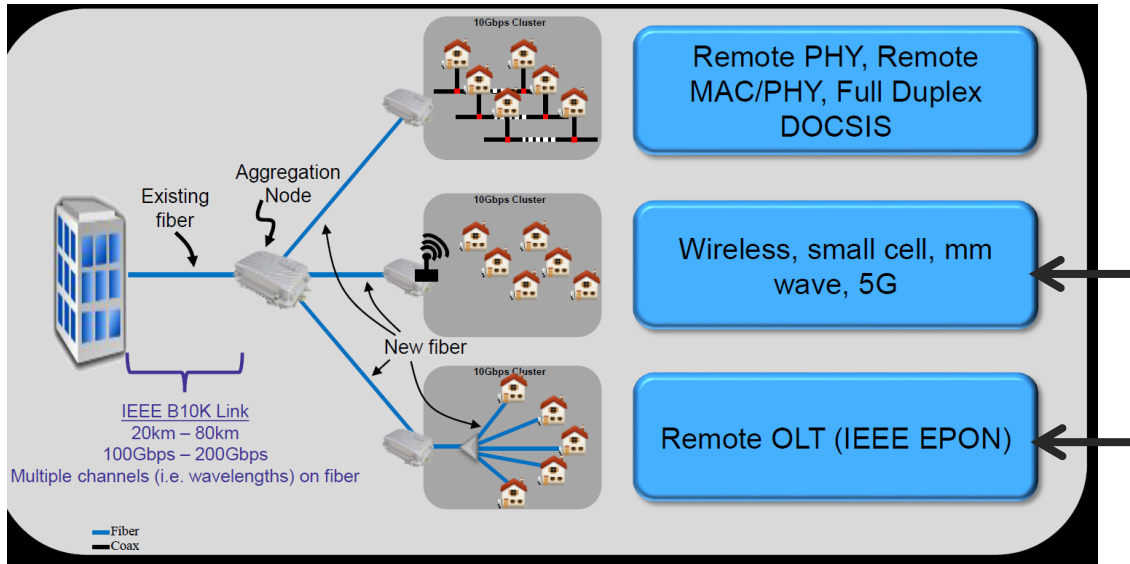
10Gbps Cluster

Remote PHY, Remote MAC/PHY, Full Duplex DOCSIS

Aggregation Node

Existing fiber

10Gbps Cluster

Wireless, small cell, mm wave, 5G

New fiber

10Gbps Cluster

Remote OLT (IEEE EPON)

IEEE B10K Link
20km – 80km
100Gbps – 200Gbps
Multiple channels (i.e. wavelengths) on fiber

Fiber
Coax